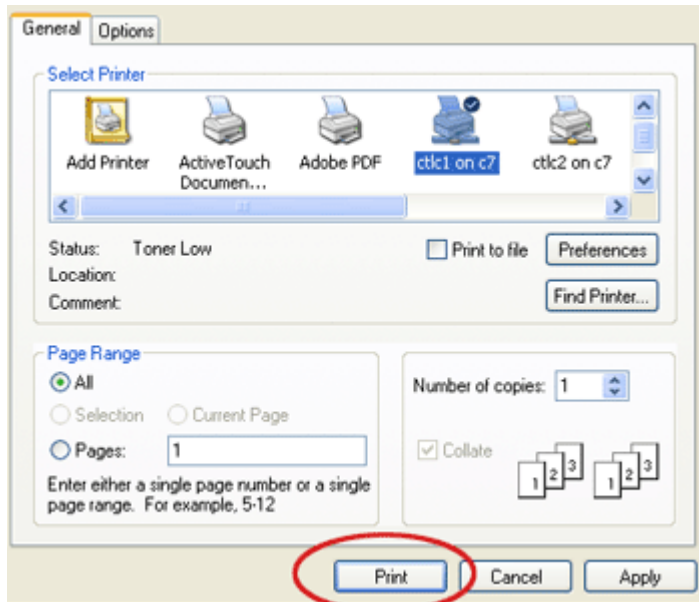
General Options

Select Printer

Add Printer
ActiveTouch Documen...
Adobe PDF
ctlc1 on c7
ctlc2 on c7

Status: Toner Low
Location:
Comment:

Print to file
Preferences
Find Printer...

Page Range
All
Selection
Current Page
Pages: 1
Enter either a single page number or a single page range. For example, 5-12

Number of copies: 1
Collate
1 2 3
1 2 3

Print
Cancel
Apply